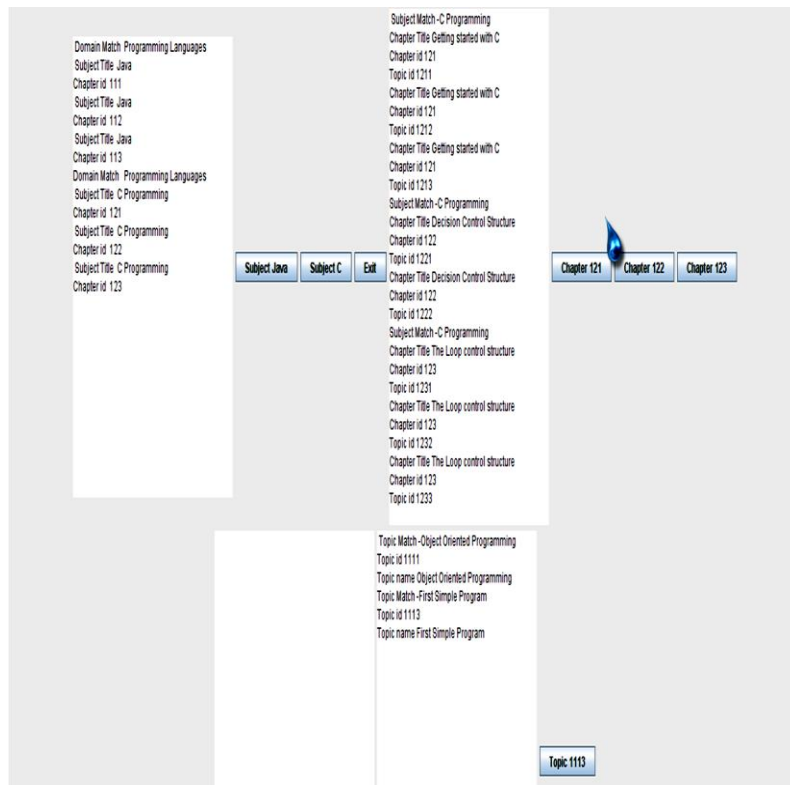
Domain Match Programming Languages
Subject Title Java
Chapter id 111
Subject Title Java
Chapter id 112
Subject Title Java
Chapter id 113
Domain Match Programming Languages
Subject Title C Programming
Chapter id 121
Subject Title C Programming
Chapter id 122
Subject Title C Programming
Chapter id 123

Subject Java

Subject C

Exit

Subject Match -C Programming
Chapter Title Getting started with C
Chapter id 121
Topic id 1211
Chapter Title Getting started with C
Chapter id 121
Topic id 1212
Chapter Title Getting started with C
Chapter id 121
Topic id 1213
Subject Match -C Programming
Chapter Title Decision Control Structure
Chapter id 122
Topic id 1221
Chapter Title Decision Control Structure
Chapter id 122
Topic id 1222
Subject Match -C Programming
Chapter Title The Loop control structure
Chapter id 123
Topic id 1231
Chapter Title The Loop control structure
Chapter id 123
Topic id 1232
Chapter Title The Loop control structure
Chapter id 123
Topic id 1233

Chapter 121

Chapter 122

Chapter 123

Topic Match -Object Oriented Programming
Topic id 1111
Topic name Object Oriented Programming
Topic Match -First Simple Program
Topic id 1113
Topic name First Simple Program

Topic 1113